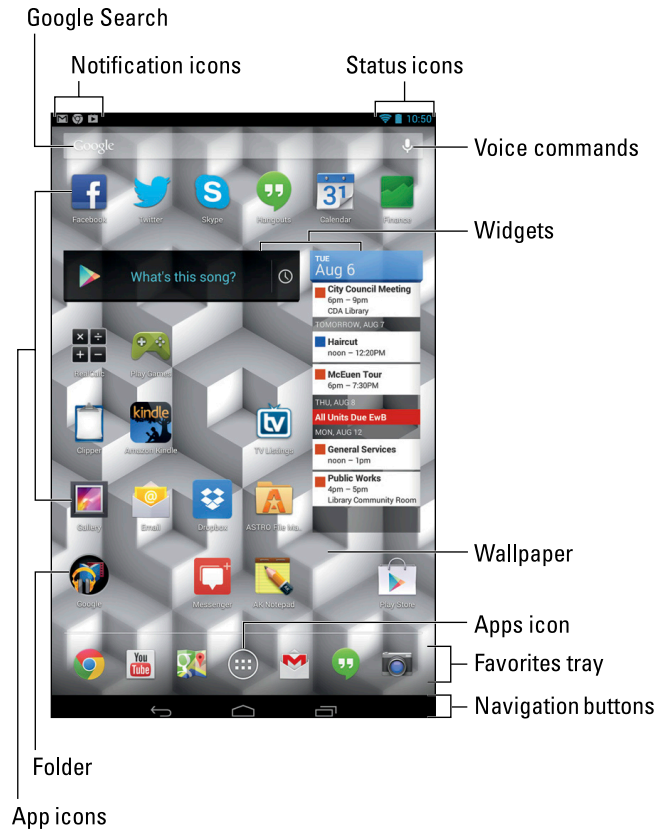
Google Search

Notification icons

Status icons

10:50

Google

Voice commands

Facebook

Twitter

Skype

Hangouts

31

Calendar

Finance

Widgets

What's this song?

TUE

Aug 6

City Council Meeting

6pm – 9pm

CDA Library

TOMORROW, AUG 7

Haircut

noon – 12:20PM

McEuen Tour

6pm – 7:30PM

THU, AUG 8

All Units Due EwB

MON, AUG 12

General Services

noon – 1pm

Public Works

4pm – 5pm

Library Community Room

RealCalc

Play Games

Clipper

kindle

Amazon Kindle

tv

TV Listings

Gallery

Email

Dropbox

ASTRO File Ma...

Wallpaper

Google

Messenger

AK Notepad

Play Store

Apps icon

You Tube

Favorites tray

Navigation buttons

Folder

App icons